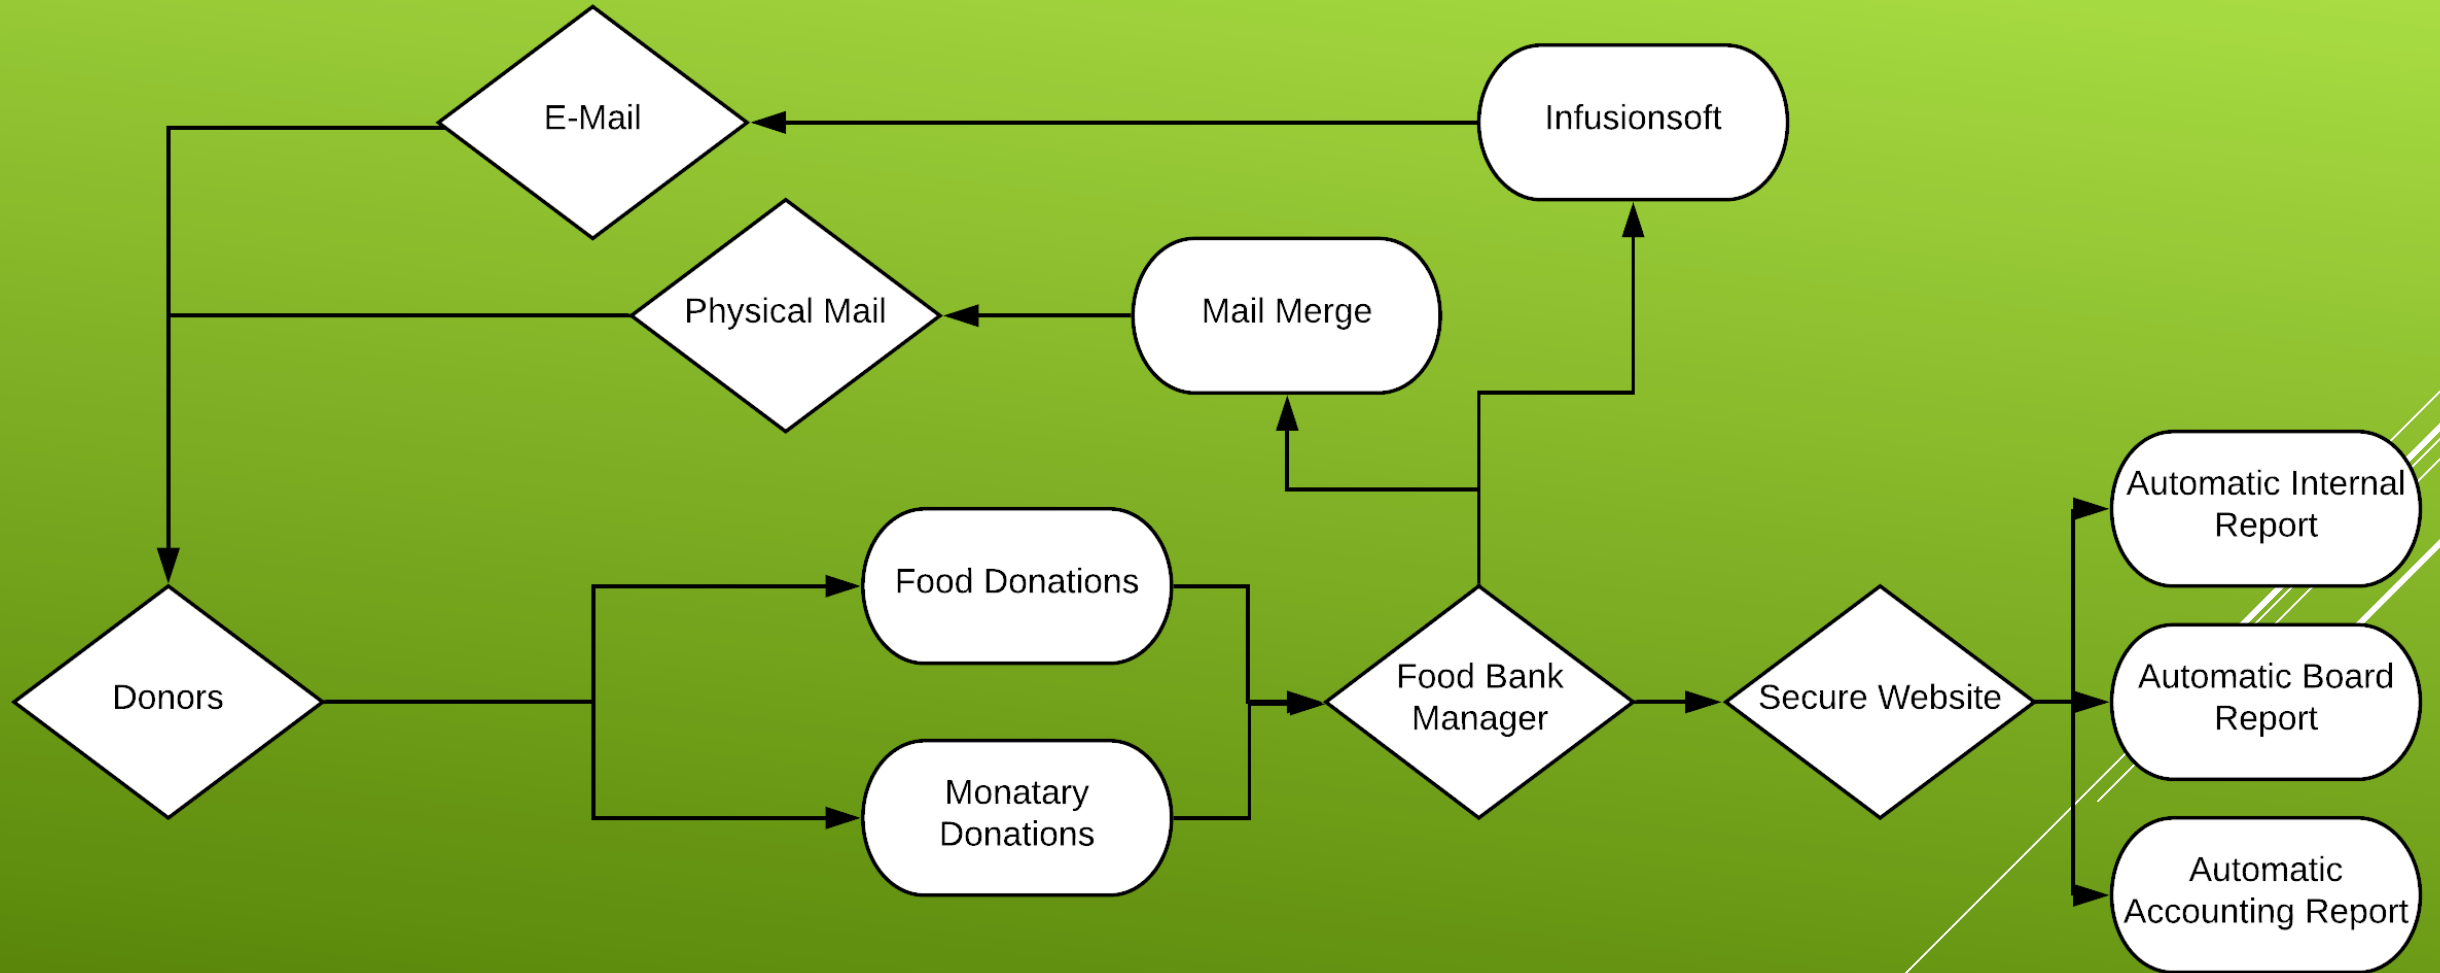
E-Mail

Infusionsoft

Physical Mail

Mail Merge

Automatic Internal Report

Food Donations

Donors

Food Bank Manager

Secure Website

Automatic Board Report

Monatary Donations

Automatic Accounting Report